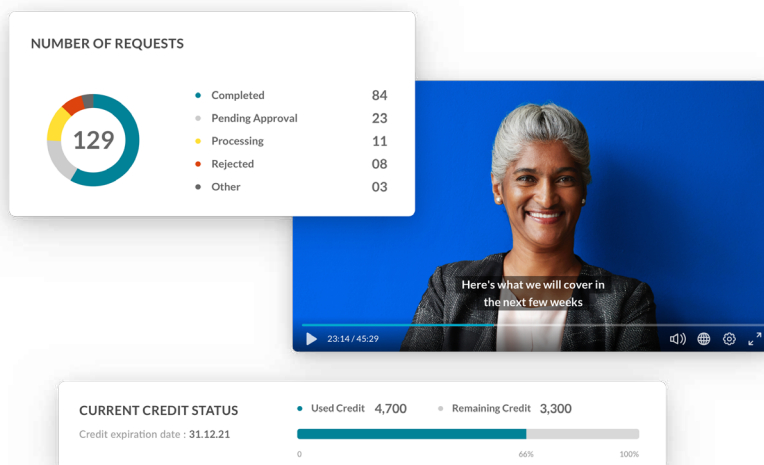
NUMBER OF REQUESTS

129

Completed 84
Pending Approval 23
Processing 11
Rejected 08
Other 03

Here's what we will cover in the next few weeks

23:14 / 45:29

CURRENT CREDIT STATUS
Credit expiration date : 31.12.21

Used Credit 4,700
Remaining Credit 3,300

0
66%
100%